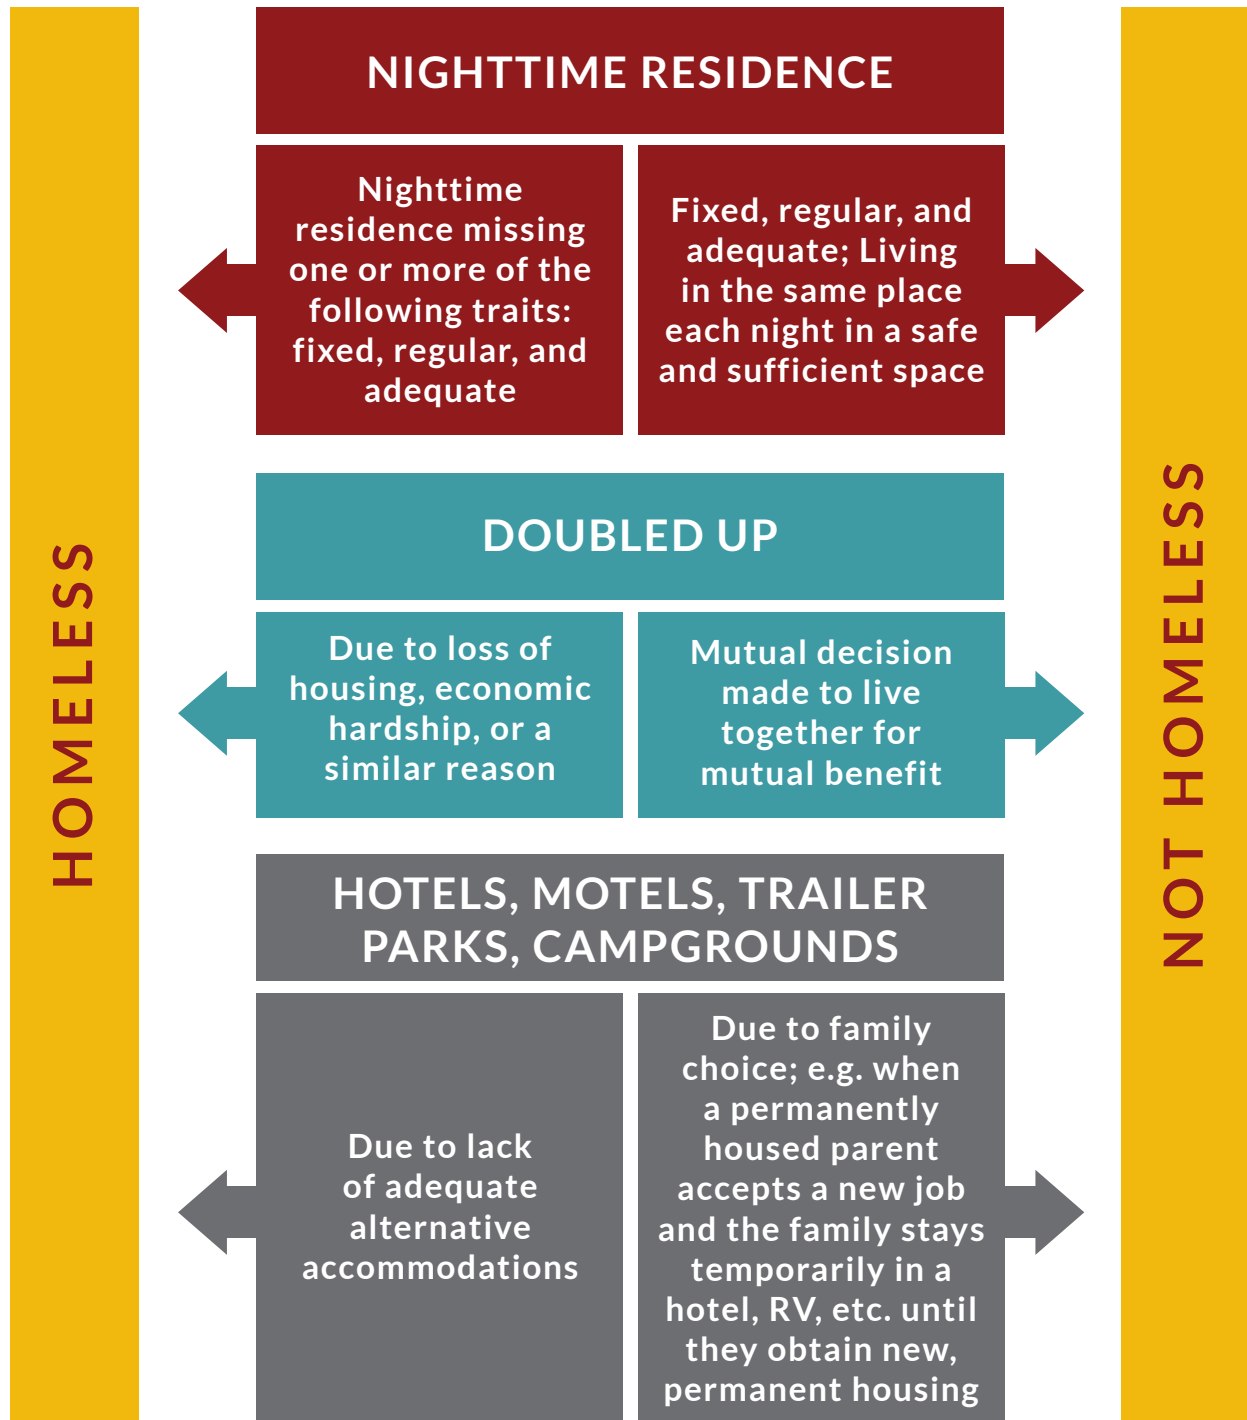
HOMELESS

NIGHTTIME RESIDENCE

Nighttime residence missing one or more of the following traits: fixed, regular, and adequate

Fixed, regular, and adequate; Living in the same place each night in a safe and sufficient space

DOUBLED UP

Due to loss of housing, economic hardship, or a similar reason

Mutual decision made to live together for mutual benefit

HOTELS, MOTELS, TRAILER PARKS, CAMPGROUNDS

Due to lack of adequate alternative accommodations

Due to family choice; e.g. when a permanently housed parent accepts a new job and the family stays temporarily in a hotel, RV, etc. until they obtain new, permanent housing

NOT HOMELESS